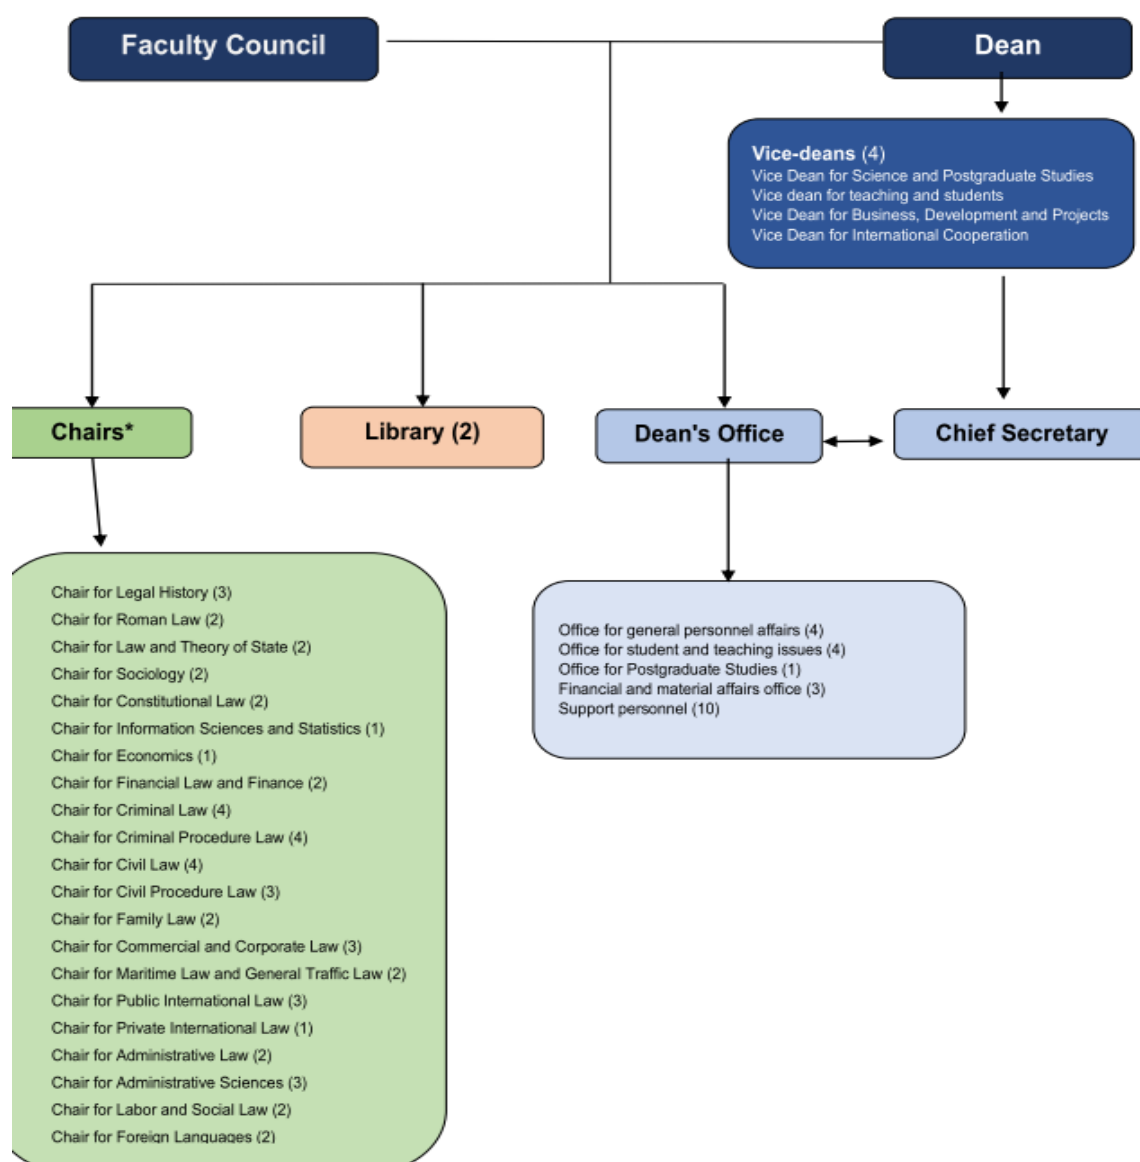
Faculty Council

Dean

Vice-deans (4)
Vice Dean for Science and Postgraduate Studies
Vice dean for teaching and students
Vice Dean for Business, Development and Projects
Vice Dean for International Cooperation

Chairs*

Library (2)

Dean's Office

Chief Secretary

Chair for Legal History (3)
Chair for Roman Law (2)
Chair for Law and Theory of State (2)
Chair for Sociology (2)
Chair for Constitutional Law (2)
Chair for Information Sciences and Statistics (1)
Chair for Economics (1)
Chair for Financial Law and Finance (2)
Chair for Criminal Law (4)
Chair for Criminal Procedure Law (4)
Chair for Civil Law (4)
Chair for Civil Procedure Law (3)
Chair for Family Law (2)
Chair for Commercial and Corporate Law (3)
Chair for Maritime Law and General Traffic Law (2)
Chair for Public International Law (3)
Chair for Private International Law (1)
Chair for Administrative Law (2)
Chair for Administrative Sciences (3)
Chair for Labor and Social Law (2)
Chair for Foreign Languages (2)

Office for general personnel affairs (4)
Office for student and teaching issues (4)
Office for Postgraduate Studies (1)
Financial and material affairs office (3)
Support personnel (10)